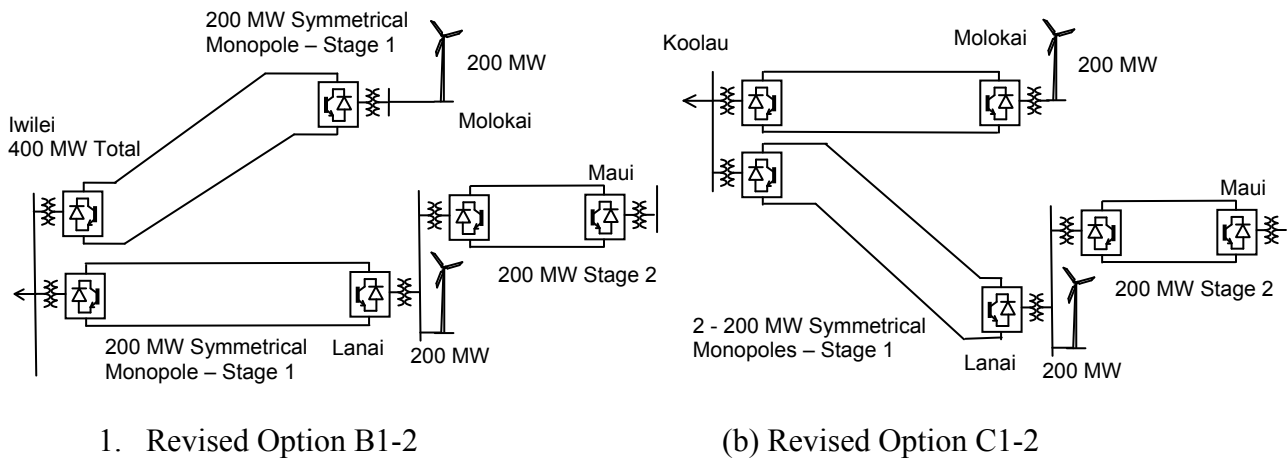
200 MW Symmetrical Monopole – Stage 1

200 MW

Molokai

Iwilei
400 MW Total

Maui

200 MW Stage 2

200 MW Symmetrical Monopole – Stage 1

Lanai

200 MW

1. Revised Option B1-2

Koolau

Molokai

200 MW

Maui

200 MW Stage 2

2 - 200 MW Symmetrical Monopoles – Stage 1

Lanai

200 MW

(b) Revised Option C1-2